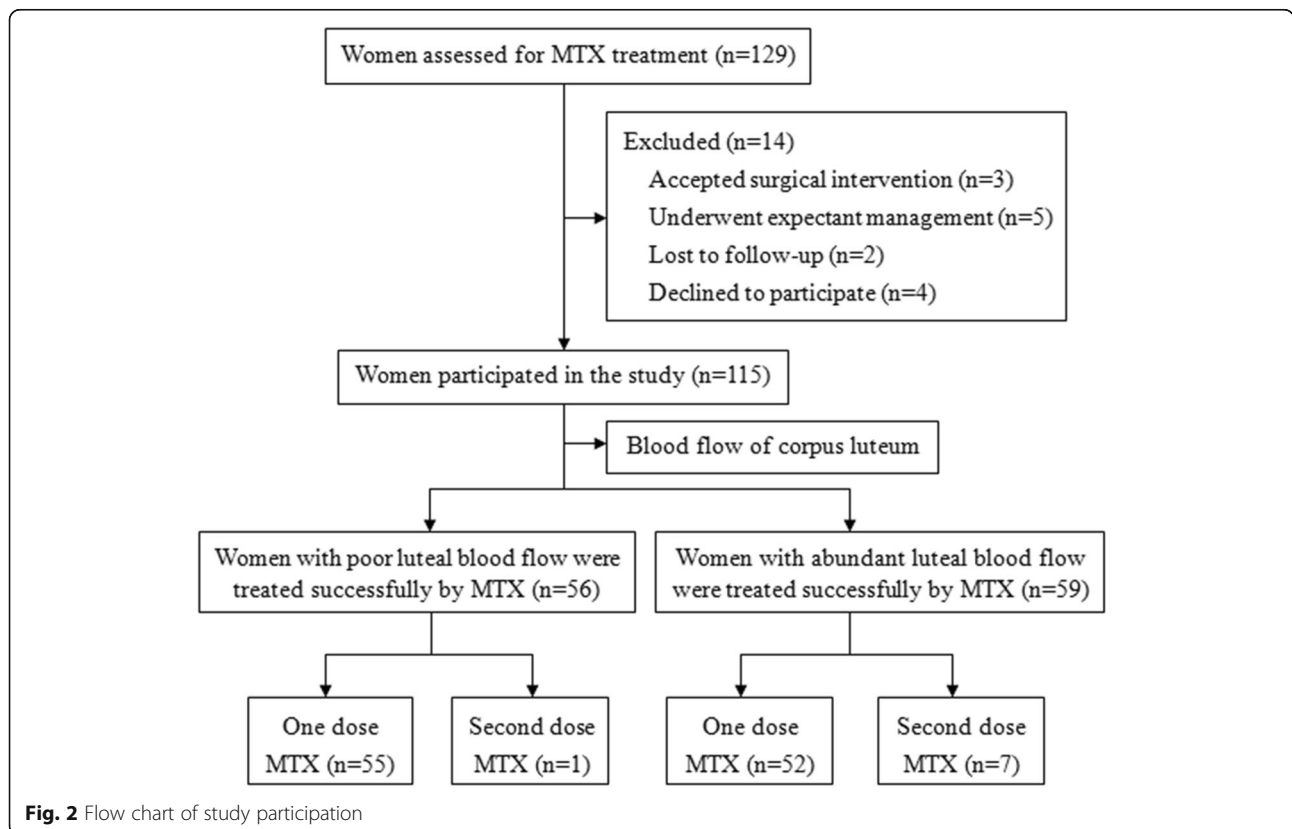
Women assessed for MTX treatment (n=129)

Excluded (n=14)
Accepted surgical intervention (n=3)
Underwent expectant management (n=5)
Lost to follow-up (n=2)
Declined to participate (n=4)

Women participated in the study (n=115)

Blood flow of corpus luteum

Women with poor luteal blood flow were treated successfully by MTX (n=56)

Women with abundant luteal blood flow were treated successfully by MTX (n=59)

One dose MTX (n=55)

Second dose MTX (n=1)

One dose MTX (n=52)

Second dose MTX (n=7)

Fig. 2 Flow chart of study participation